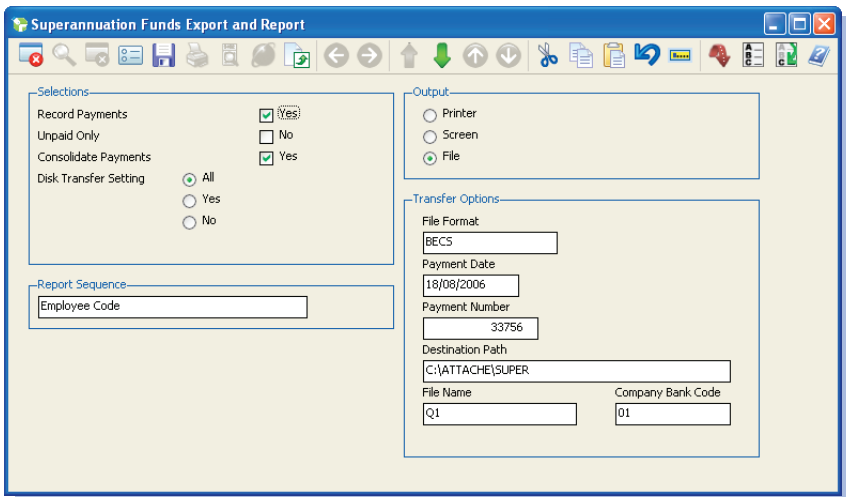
Superannuation Funds Export and Report

Selections
Record Payments
Yes
Unpaid Only
No
Consolidate Payments
Yes
Disk Transfer Setting
All
Yes
No

Report Sequence
Employee Code

Output
Printer
Screen
File

Transfer Options
File Format
BECS
Payment Date
18/08/2006
Payment Number
33756
Destination Path
C:\ATTACHE\SUPER
File Name
Q1
Company Bank Code
01